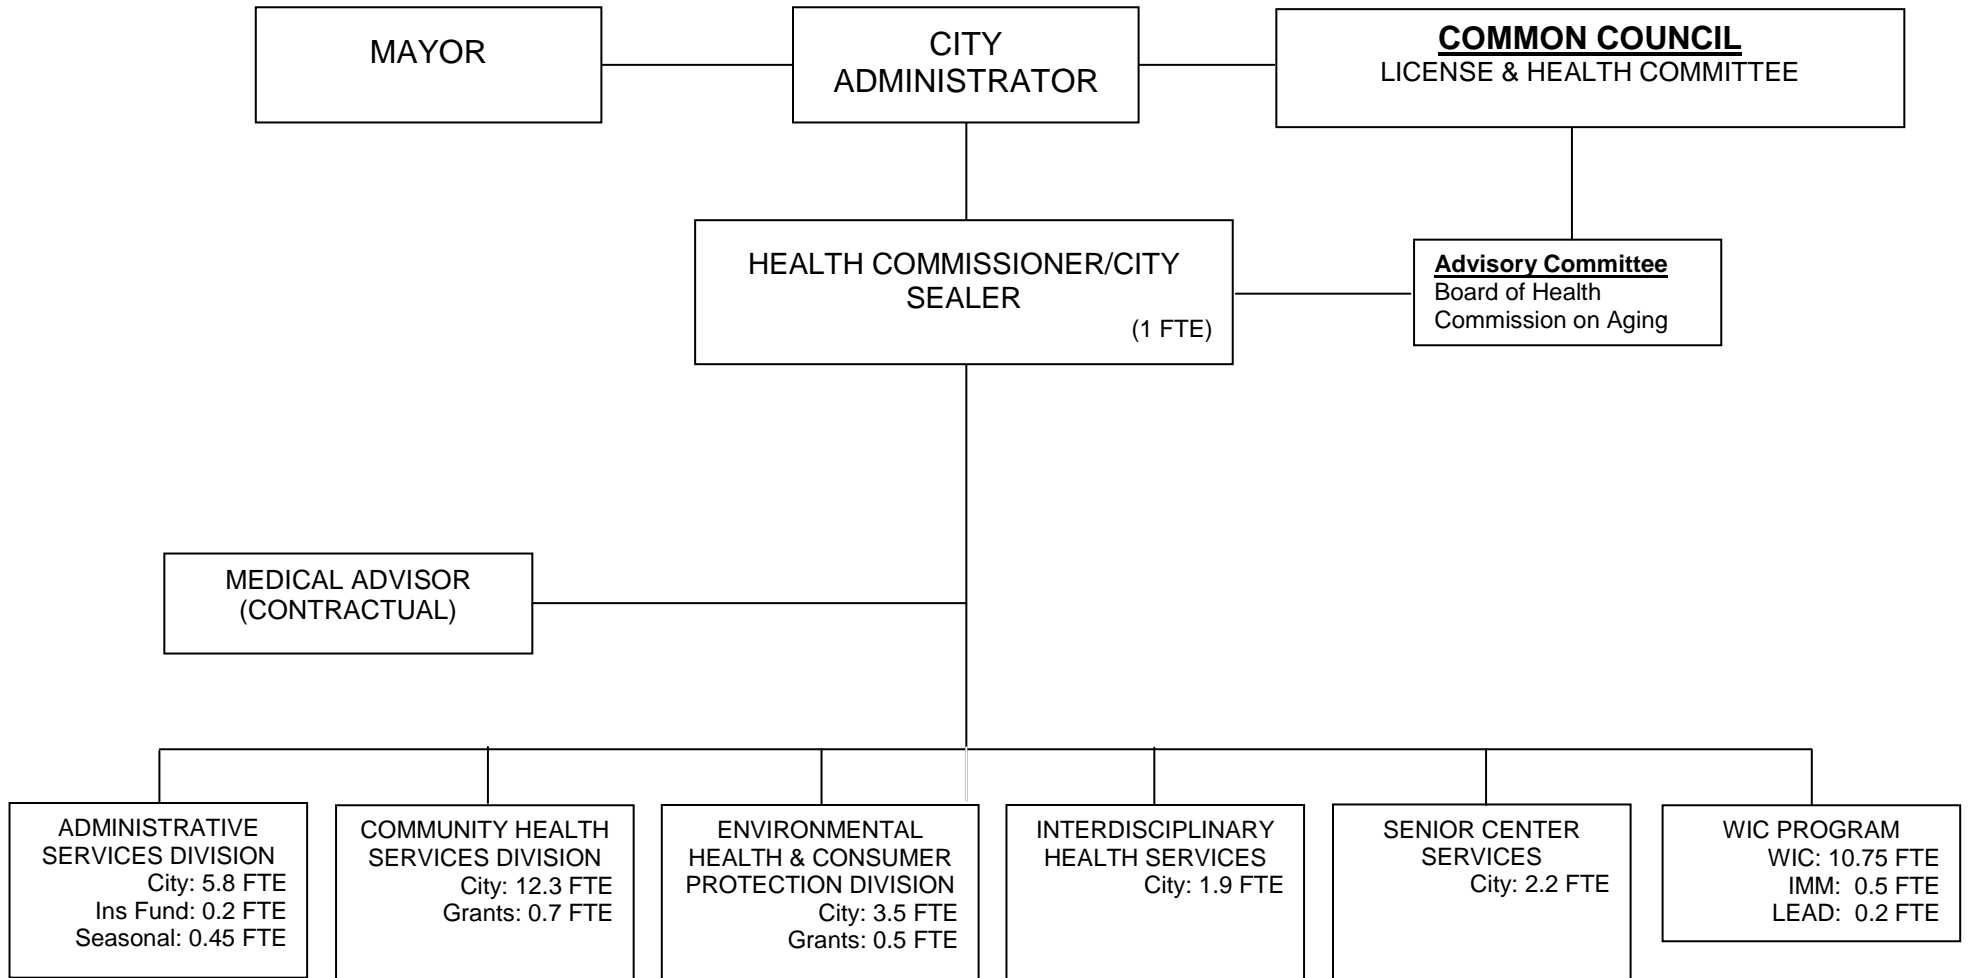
MAYOR

CITY ADMINISTRATOR

COMMON COUNCIL
LICENSE & HEALTH COMMITTEE

HEALTH COMMISSIONER/CITY SEALER
(1 FTE)

Advisory Committee
Board of Health
Commission on Aging

MEDICAL ADVISOR (CONTRACTUAL)

ADMINISTRATIVE SERVICES DIVISION
City: 5.8 FTE
Ins Fund: 0.2 FTE
Seasonal: 0.45 FTE

COMMUNITY HEALTH SERVICES DIVISION
City: 12.3 FTE
Grants: 0.7 FTE

ENVIRONMENTAL HEALTH & CONSUMER PROTECTION DIVISION
City: 3.5 FTE
Grants: 0.5 FTE

INTERDISCIPLINARY HEALTH SERVICES
City: 1.9 FTE

SENIOR CENTER SERVICES
City: 2.2 FTE

WIC PROGRAM
WIC: 10.75 FTE
IMM: 0.5 FTE
LEAD: 0.2 FTE